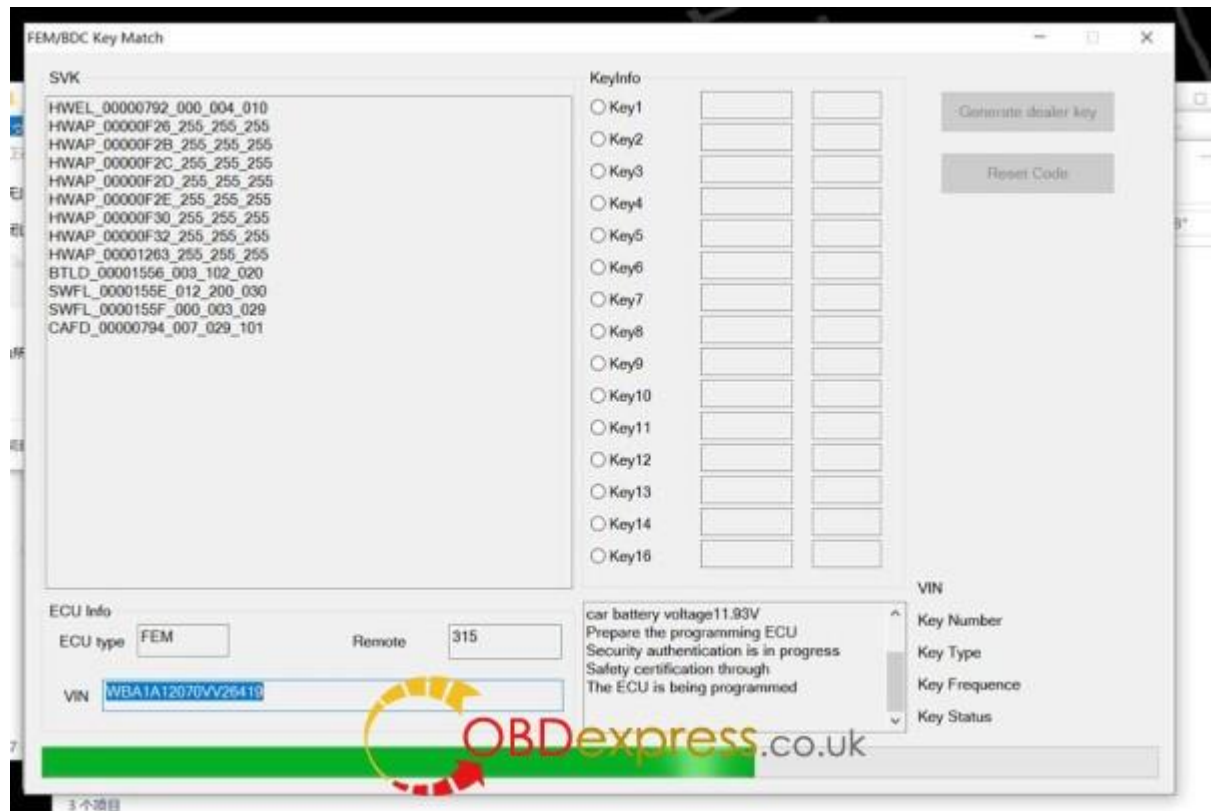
FEM/BDC Key Match

SVK
HWEL_00000792_000_004_010
HWAP_00000F26_255_255_255
HWAP_00000F2B_255_255_255
HWAP_00000F2C_255_255_255
HWAP_00000F2D_255_255_255
HWAP_00000F2E_255_255_255
HWAP_00000F30_255_255_255
HWAP_00000F32_255_255_255
HWAP_00001263_255_255_255
BTLD_00001556_003_102_020
SWFL_0000155E_012_200_030
SWFL_0000155F_000_003_029
CAFD_00000794_007_029_101

KeyInfo
Key1
Key2
Key3
Key4
Key5
Key6
Key7
Key8
Key9
Key10
Key11
Key12
Key13
Key14
Key16

Generate dealer key
Reset Code

ECU Info
ECU type FEM
Remote 315
VIN WBA1A12070VV26419

car battery voltage11.93V
Prepare the programming ECU
Security authentication is in progress
Safety certification through
The ECU is being programmed

VIN
Key Number
Key Type
Key Frequence
Key Status

OBDexpress.co.uk

3 个项目